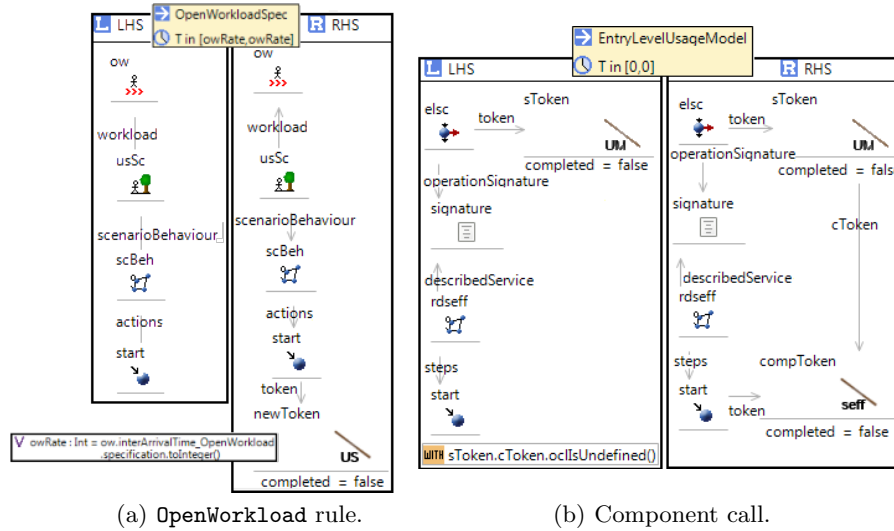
L LHS
OpenWorkloadSpec
T in [owRate,owRate]
R RHS
ow
workload
usSc
scenarioBehaviour
scBeh
actions
start
ow
workload
usSc
scenarioBehaviour
scBeh
actions
start
token
newToken
US
completed = false
V owRate : Int = ow.interArrivalTime_OpenWorkload.specification.toInteger()

(a) OpenWorkload rule.

EntryLevelUsageModel
T in [0,0]
L LHS
elsc
token
sToken
UM
completed = false
operationSignature
signature
describedService
rdseff
steps
start
WITH sToken.cToken.oclIsUndefined()
R RHS
elsc
token
sToken
UM
operationSignature
completed = fals
signature
cToken
describedService
rdseff
steps
compToken
start
token
seff
completed = false

(b) Component call.